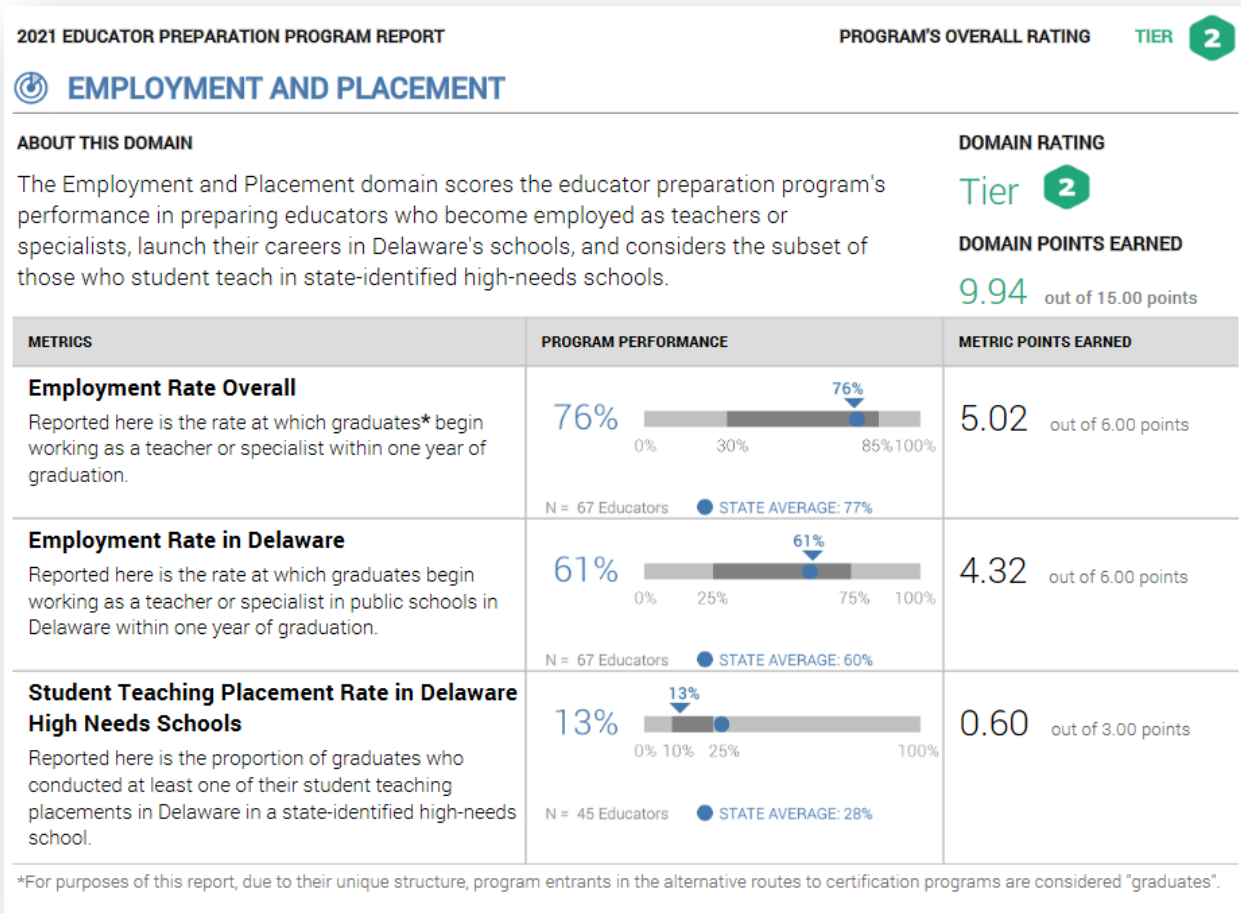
2021 EDUCATOR PREPARATION PROGRAM REPORT

PROGRAM'S OVERALL RATING TIER 2

EMPLOYMENT AND PLACEMENT

ABOUT THIS DOMAIN

The Employment and Placement domain scores the educator preparation program's performance in preparing educators who become employed as teachers or specialists, launch their careers in Delaware's schools, and considers the subset of those who student teach in state-identified high-needs schools.

DOMAIN RATING

Tier 2

DOMAIN POINTS EARNED

9.94 out of 15.00 points

| METRICS | PROGRAM PERFORMANCE | METRIC POINTS EARNED |
|---|---|---|
| **Employment Rate Overall** Reported here is the rate at which graduates* begin working as a teacher or specialist within one year of graduation. | 76% 76% 0% 30% 85% 100% N = 67 Educators STATE AVERAGE: 77% | 5.02 out of 6.00 points |
| **Employment Rate in Delaware** Reported here is the rate at which graduates begin working as a teacher or specialist in public schools in Delaware within one year of graduation. | 61% 61% 0% 25% 75% 100% N = 67 Educators STATE AVERAGE: 60% | 4.32 out of 6.00 points |
| **Student Teaching Placement Rate in Delaware High Needs Schools** Reported here is the proportion of graduates who conducted at least one of their student teaching placements in Delaware in a state-identified high-needs school. | 13% 13% 0% 10% 25% 100% N = 45 Educators STATE AVERAGE: 28% | 0.60 out of 3.00 points |

*For purposes of this report, due to their unique structure, program entrants in the alternative routes to certification programs are considered "graduates".